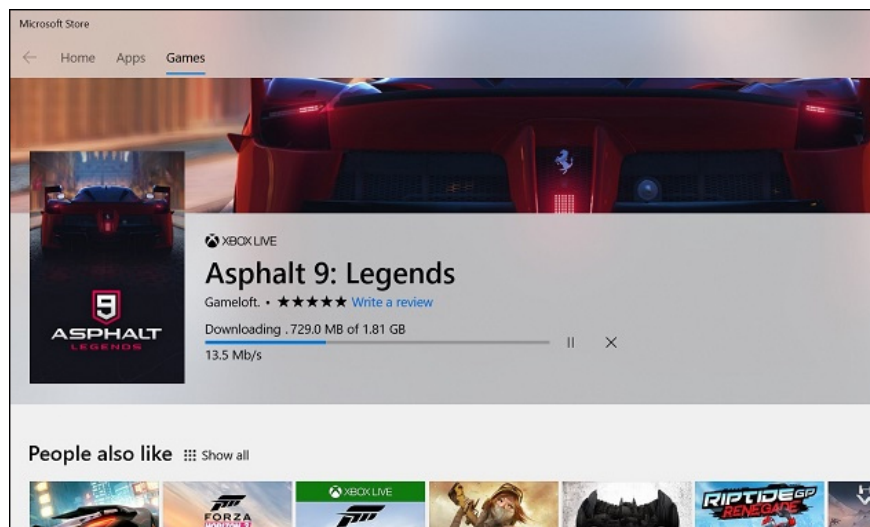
Microsoft Store

Home Apps Games

9
ASPHALT
LEGENDS

XBOX LIVE

Asphalt 9: Legends

Gameloft. • ★★★★★ Write a review

Downloading . 729.0 MB of 1.81 GB

13.5 Mb/s

II ✕

People also like Show all

FORZA

XBOX LIVE

RIPTIDE GP RENEGADE